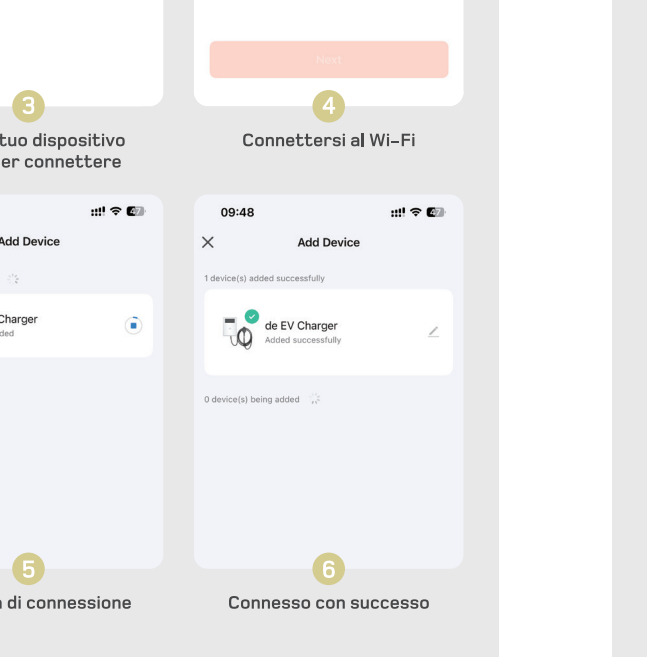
Next

3

tuo dispositivo
er connettere

4

Connettersi al Wi-Fi

Add Device

Charger
dded

09:48

Add Device

1 device(s) added successfully

de EV Charger
Added successfully

0 device(s) being added

5

di connessione

6

Connesso con successo